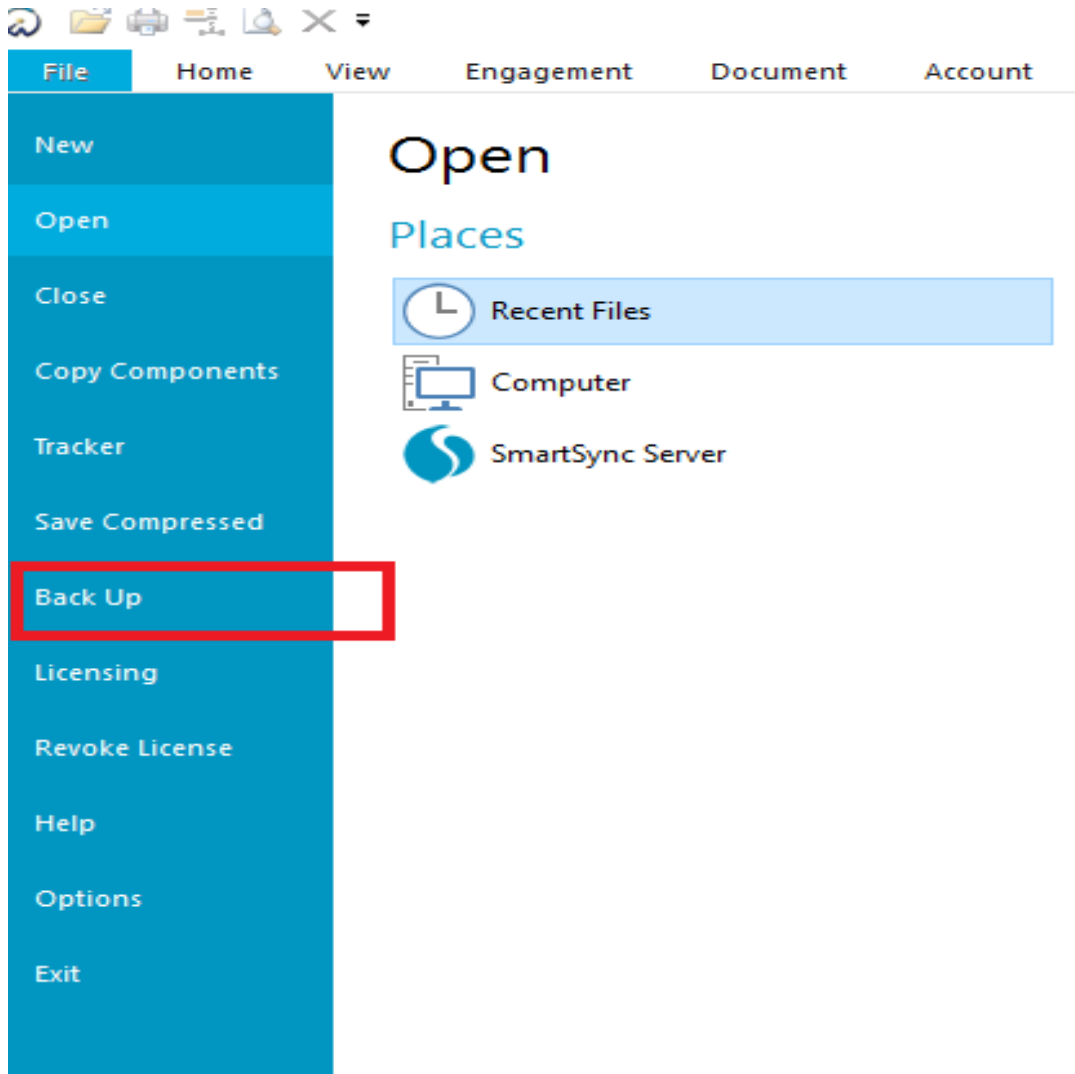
File Home View Engagement Document Account

New

Open

Close

Copy Components

Tracker

Save Compressed

Back Up

Licensing

Revoke License

Help

Options

Exit

Open

Places

Recent Files

Computer

SmartSync Server